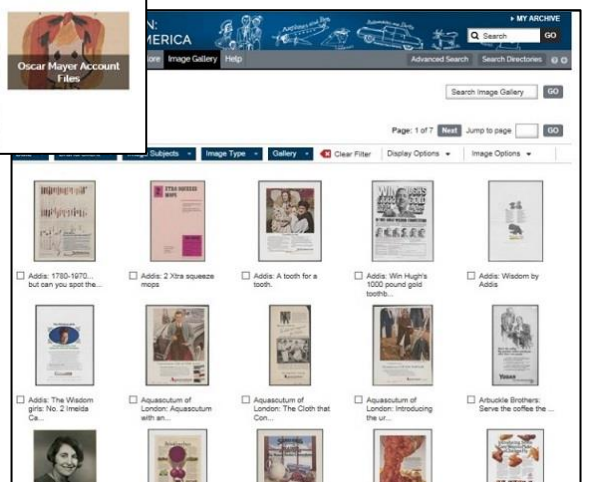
Oscar Mayer Account Files

N:
MERICA

Airplanes and Birds

Automobiles and Parts

▸ MY ARCHIVE

Search

GO

ore

Image Gallery

Help

Advanced Search

Search Directories

Search Image Gallery

GO

Page: 1 of 7

Next

Jump to page

GO

Image Subjects

Image Type

Gallery

Clear Filter

Display Options

Image Options

Addis: 1780-1970... but can you spot the...

Addis: 2 Xtra squeeze mops

Addis: A tooth for a tooth.

Addis: Win Hugh's 1000 pound gold toothb...

Addis: Wisdom by Addis

Addis: The Wisdom girls: No. 2 Imelda Ca...

Aquascutum of London: Aquascutum with an...

Aquascutum of London: The Cloth that Con...

Aquascutum of London: Introducing the ur...

Arbuckle Brothers: Serve the coffee the ...